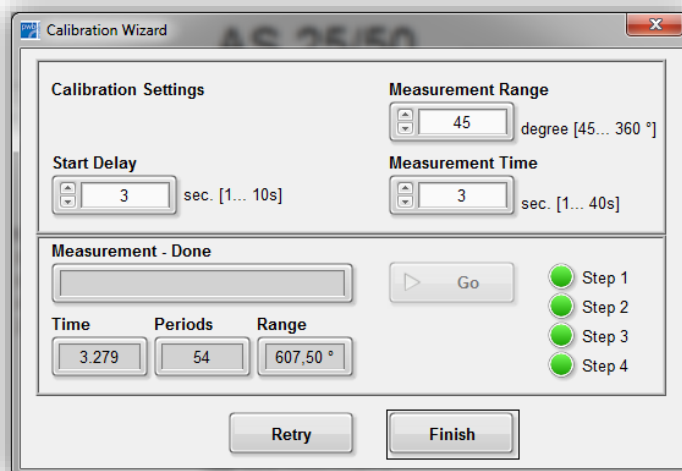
Calibration Wizard

AS 25/50

Calibration Settings

Measurement Range
45 degree [45... 360 °]

Start Delay
3 sec. [1... 10s]

Measurement Time
3 sec. [1... 40s]

Measurement - Done

Go

Step 1
Step 2
Step 3
Step 4

| Time | Periods | Range |
|---|---|---|
| 3.279 | 54 | 607,50 ° |

Retry
Finish